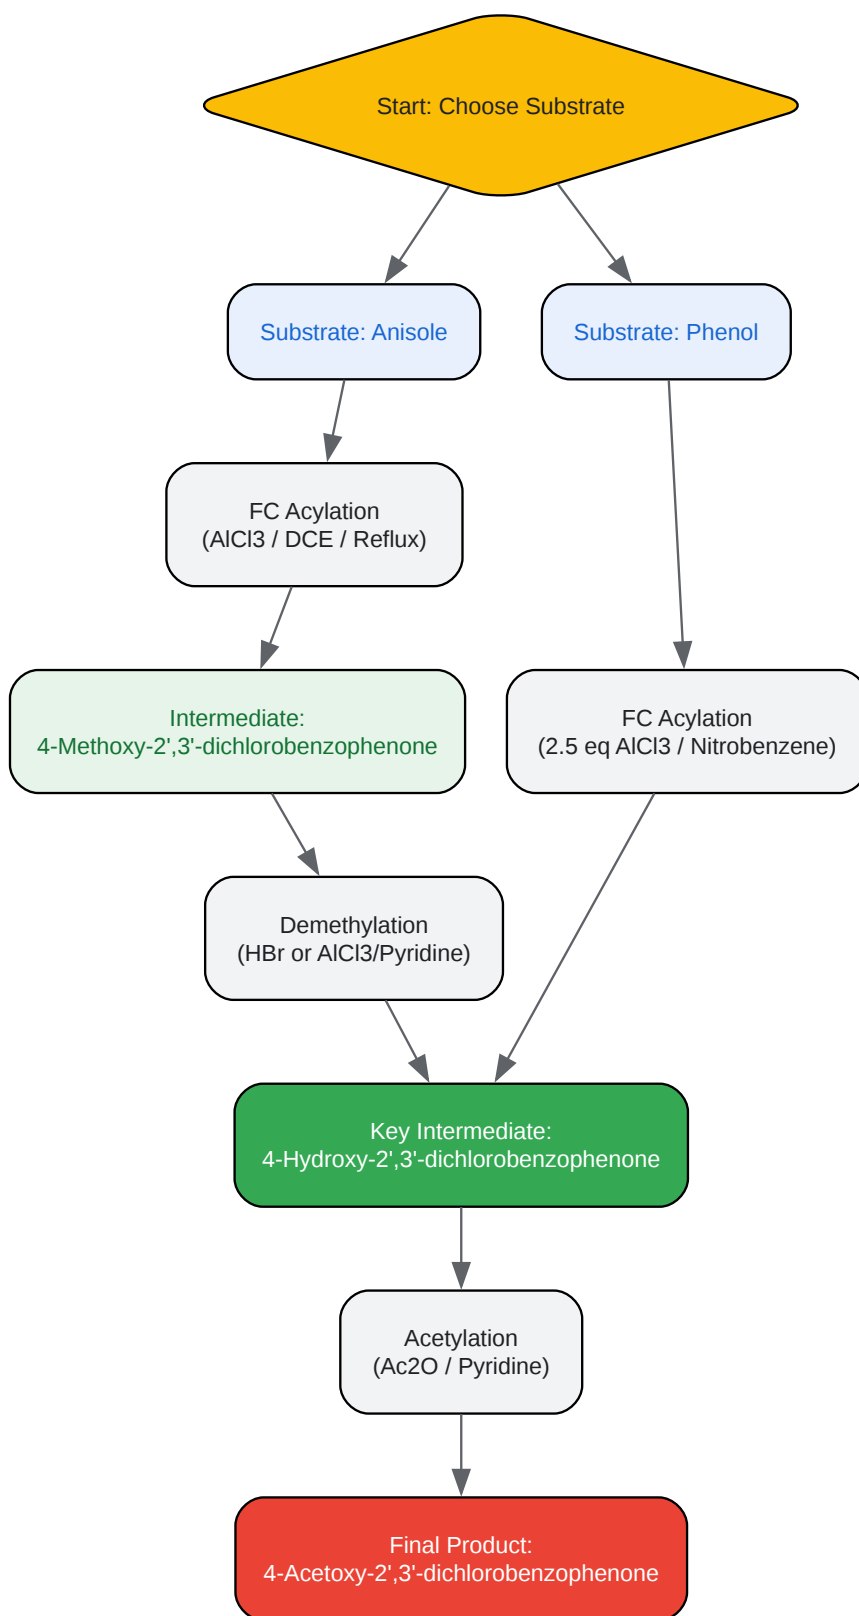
Start: Choose Substrate

Substrate: Anisole

Substrate: Phenol

FC Acylation
(AlCl3 / DCE / Reflux)

Intermediate:
4-Methoxy-2',3'-dichlorobenzophenone

FC Acylation
(2.5 eq AlCl3 / Nitrobenzene)

Demethylation
(HBr or AlCl3/Pyridine)

Key Intermediate:
4-Hydroxy-2',3'-dichlorobenzophenone

Acetylation
(Ac2O / Pyridine)

Final Product:
4-Acetoxy-2',3'-dichlorobenzophenone